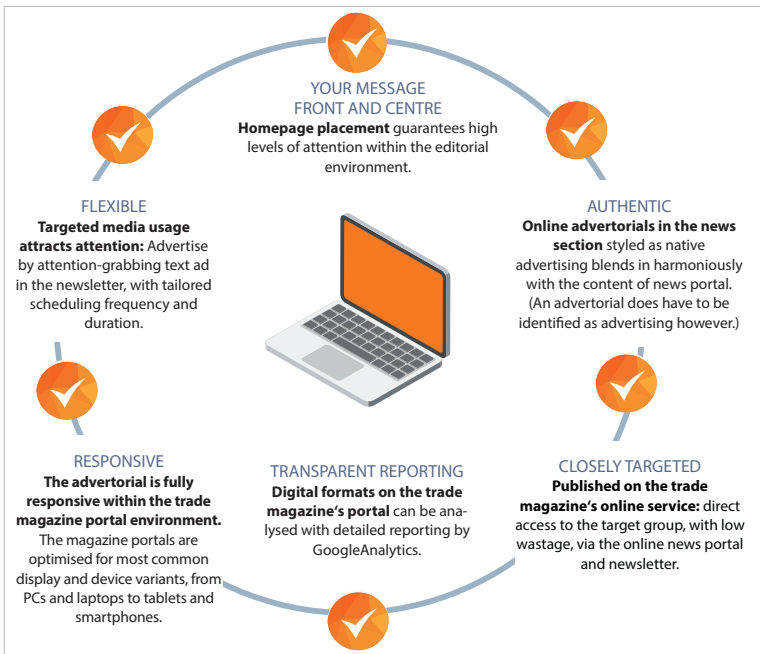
YOUR MESSAGE
FRONT AND CENTRE
**Homepage placement** guarantees high levels of attention within the editorial environment.

FLEXIBLE
**Targeted media usage attracts attention:** Advertise by attention-grabbing text ad in the newsletter, with tailored scheduling frequency and duration.

AUTHENTIC
**Online advertorials in the news section** styled as native advertising blends in harmoniously with the content of news portal. (An advertorial does have to be identified as advertising however.)

RESPONSIVE
**The advertorial is fully responsive within the trade magazine portal environment.** The magazine portals are optimised for most common display and device variants, from PCs and laptops to tablets and smartphones.

TRANSPARENT REPORTING
**Digital formats on the trade magazine's portal** can be analysed with detailed reporting by GoogleAnalytics.

CLOSELY TARGETED
**Published on the trade magazine's online service:** direct access to the target group, with low wastage, via the online news portal and newsletter.